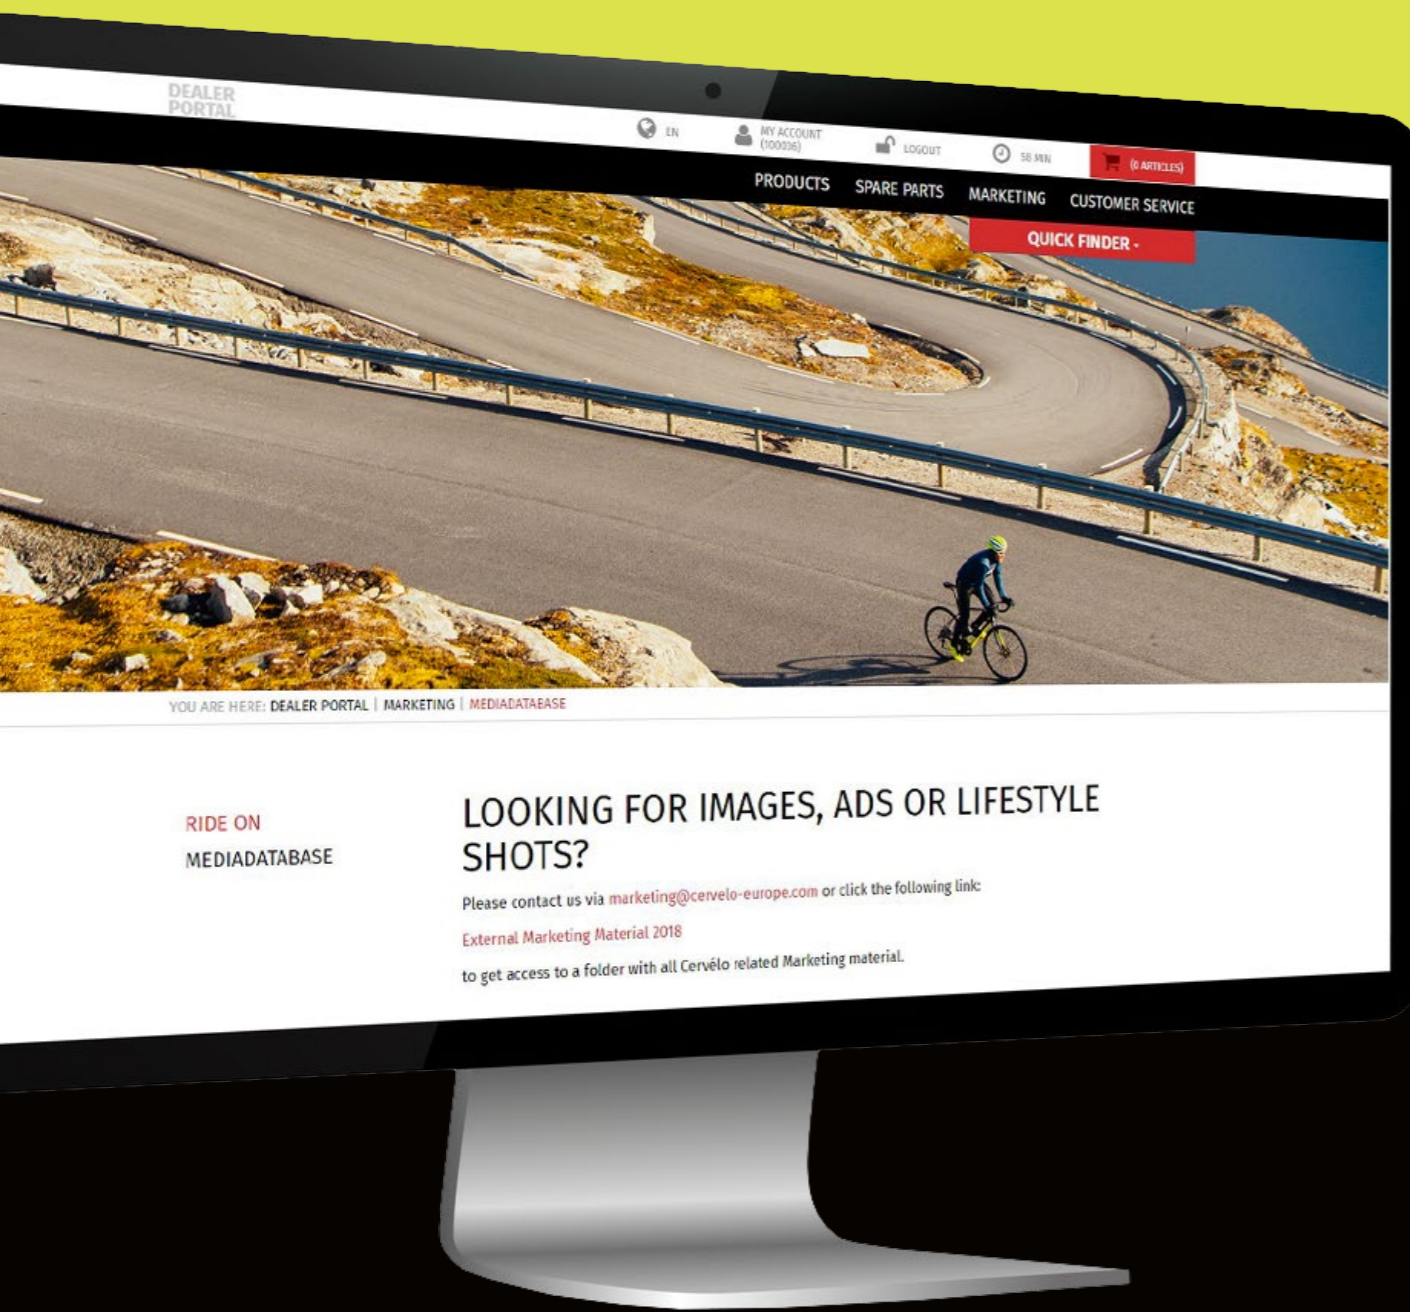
DEALER PORTAL

EN MY ACCOUNT (100036) LOGOUT 58 MIN (0 ARTICLES)

PRODUCTS SPARE PARTS MARKETING CUSTOMER SERVICE

QUICK FINDER -

YOU ARE HERE: DEALER PORTAL | MARKETING | MEDIADATABASE

RIDE ON

MEDIADATABASE

LOOKING FOR IMAGES, ADS OR LIFESTYLE SHOTS?

Please contact us via marketing@cervelo-europe.com or click the following link:

External Marketing Material 2018

to get access to a folder with all Cervélo related Marketing material.